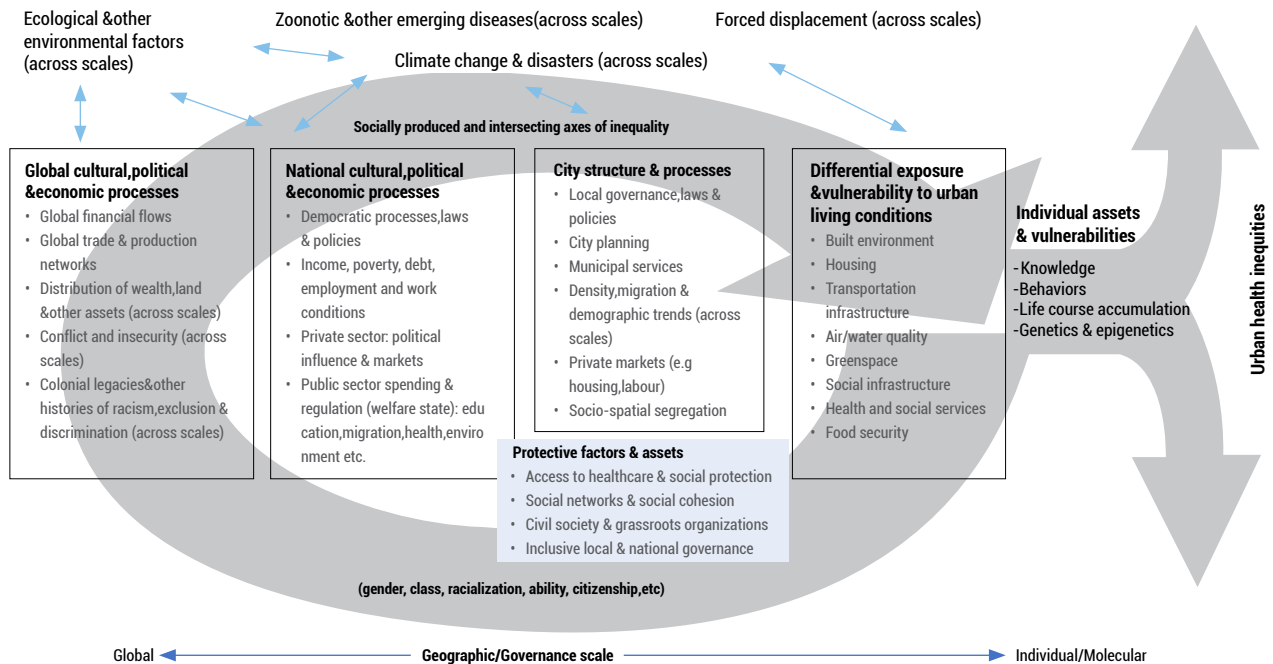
Ecological &other environmental factors (across scales)

Zoonotic &other emerging diseases(across scales)

Forced displacement (across scales)

Climate change & disasters (across scales)

Socially produced and intersecting axes of inequality

**Global cultural,political &economic processes**
- Global financial flows
- Global trade & production networks
- Distribution of wealth,land &other assets (across scales)
- Conflict and insecurity (across scales)
- Colonial legacies&other histories of racism,exclusion & discrimination (across scales)

**National cultural,political &economic processes**
- Democratic processes,laws & policies
- Income, poverty, debt, employment and work conditions
- Private sector: political influence & markets
- Public sector spending & regulation (welfare state): education,migration,health,environment etc.

**City structure & processes**
- Local governance,laws & policies
- City planning
- Municipal services
- Density,migration & demographic trends (across scales)
- Private markets (e.g housing,labour)
- Socio-spatial segregation

**Differential exposure &vulnerability to urban living conditions**
- Built environment
- Housing
- Transportation infrastructure
- Air/water quality
- Greenspace
- Social infrastructure
- Health and social services
- Food security

**Individual assets & vulnerabilities**
-Knowledge
-Behaviors
-Life course accumulation
-Genetics & epigenetics

Urban health inequities

**Protective factors & assets**
- Access to healthcare & social protection
- Social networks & social cohesion
- Civil society & grassroots organizations
- Inclusive local & national governance

(gender, class, racialization, ability, citizenship,etc)

Global — Geographic/Governance scale — Individual/Molecular